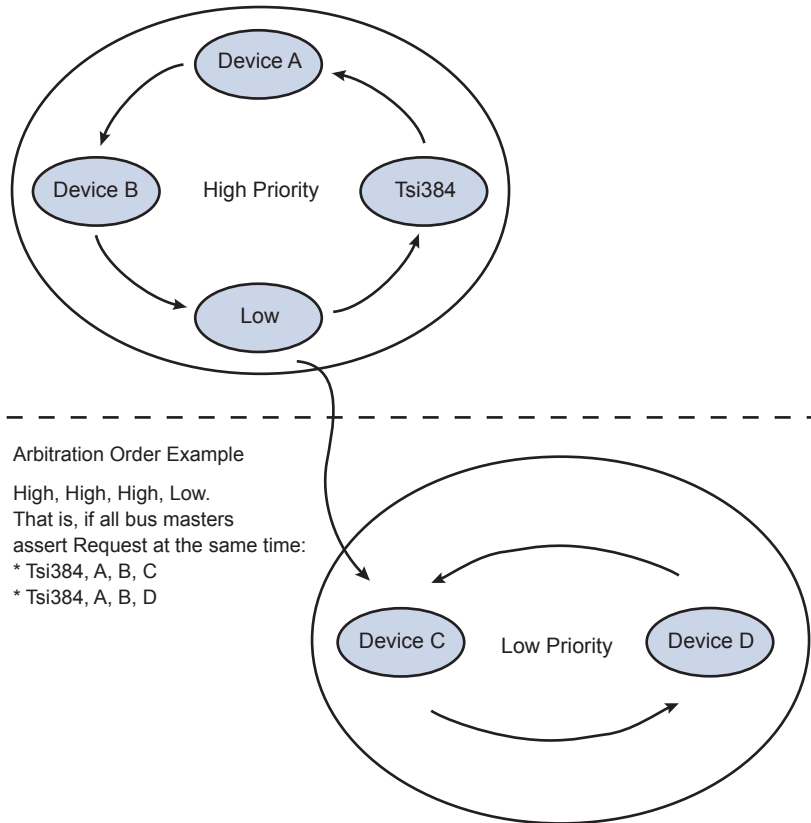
Device A

Device B

High Priority

Tsi384

Low

Arbitration Order Example

High, High, High, Low.
That is, if all bus masters assert Request at the same time:
* Tsi384, A, B, C
* Tsi384, A, B, D

Device C

Low Priority

Device D